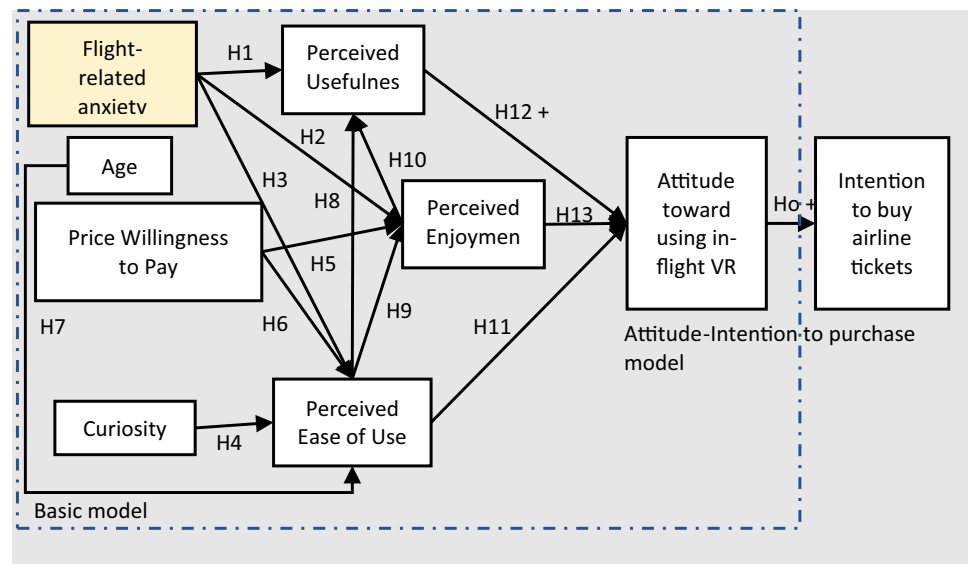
Flight-related anxietv

H1

Perceived Usefulnes

H2

H10

H12 +

Age

H3

H8

Perceived Enjoymen

H13

Attitude toward using in-flight VR

Ho +

Intention to buy airline tickets

Price Willingness to Pay

H5

H7

H6

H9

H11

Attitude-Intention to purchase model

Curiosity

H4

Perceived Ease of Use

Basic model